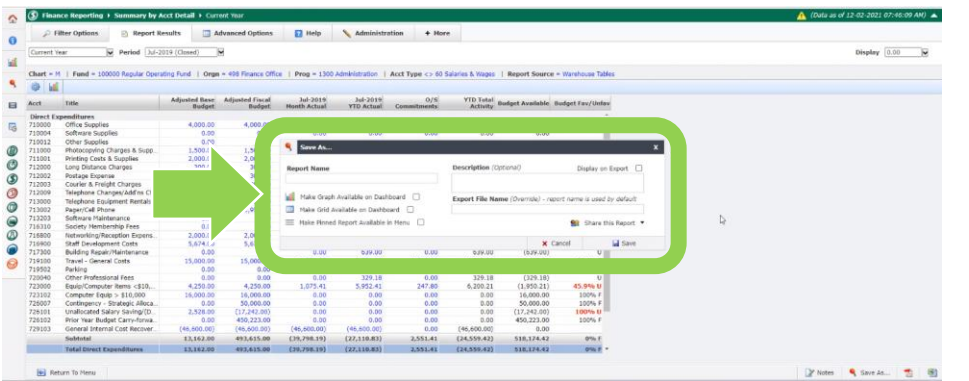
Finance Reporting › Summary by Acct Detail › Current Year

(Data as of 12-02-2021 07:46:09 AM)

Filter Options | Report Results | Advanced Options | Help | Administration | + More

Current Year | Period Jul-2019 (Closed)

Display 0.00

Chart = H | Fund = 100000 Regular Operating Fund | Orgn = 498 Finance Office | Prog = 1300 Administration | Acct Type <> 60 Salaries & Wages | Report Source = Warehouse Tables

| Acct | Title | Adjusted Base Budget | Adjusted Fiscal Budget | Jul-2019 Month Actual | Jul-2019 YTD Actual | O/S Commitments | YTD Total Activity | Budget Available | Budget Fav/Unfav |
|---|---|---|---|---|---|---|---|---|---|
| Direct Expenditures | | | | | | | | | |
| 710000 | Office Supplies | 4,000.00 | 4,000 | | | | | | |
| 713004 | Software Supplies | 0.00 | | | | | | | |
| 710012 | Other Supplies | 0.70 | | | | | | | |
| 711000 | Photocopying Charges & Supp... | 1,500 | 1,5 | | | | | | |
| 711001 | Printing Costs & Supplies | 2,000 | | | | | | | |
| 712000 | Long Distance Charges | 300 | | | | | | | |
| 712002 | Postage Expense | | | | | | | | |
| 712003 | Courier & Freight Charges | | | | | | | | |
| 712009 | Telephone Changes/AddIns Cl | | | | | | | | |
| 713000 | Telephone Equipment Rentals | | | | | | | | |
| 713002 | Paper/Cell Phone | | | | | | | | |
| 713203 | Software Maintenance | | | | | | | | |
| 716310 | Society Membership Fees | 0 | | | | | | | |
| 716800 | Networking/Reception Expens... | 2,000 | 2,0 | | | | | | |
| 716900 | Staff Development Costs | 5,674 | 5,6 | | | | | | |
| 717300 | Building Repair/Maintenance | 0.00 | | 0.00 | 639.00 | 0.00 | 639.00 | (639.00) | |
| 719100 | Travel - General Costs | 15,000.00 | 15,000 | | | | | | |
| 719502 | Parking | 0.00 | | | | | | | |
| 720040 | Other Professional Fees | 0.00 | 0.00 | 0.00 | 329.18 | 0.00 | 329.18 | (329.18) | U |
| 723000 | Equip/Computer Items <$10,... | 4,250.00 | 4,250.00 | 1,075.41 | 5,952.41 | 247.80 | 6,200.21 | (1,950.21) | 45.9% U |
| 723102 | Computer Equip > $10,000 | 16,000.00 | 16,000.00 | 0.00 | 0.00 | 0.00 | 0.00 | 16,000.00 | 100% F |
| 725007 | Contingency - Strategic Alloca... | 0.00 | 50,000.00 | 0.00 | 0.00 | 0.00 | 0.00 | 50,000.00 | 100% F |
| 726101 | Unallocated Salary Saving(D... | 2,528.00 | (17,242.00) | 0.00 | 0.00 | 0.00 | 0.00 | (17,242.00) | 100% U |
| 726102 | Prior Year Budget Carry-forwa... | 0.00 | 450,223.00 | 0.00 | 0.00 | 0.00 | 0.00 | 450,223.00 | 100% F |
| 729103 | General Internal Cost Recover... | (46,600.00) | (46,600.00) | (46,600.00) | (46,600.00) | 0.00 | (46,600.00) | 0.00 | |
| | Subtotal | 13,162.00 | 493,615.00 | (39,798.19) | (27,110.83) | 2,551.41 | (24,559.42) | 518,174.42 | 8% F |
| | Total Direct Expenditures | 13,162.00 | 493,615.00 | (39,798.19) | (27,110.83) | 2,551.41 | (24,559.42) | 518,174.42 | 8% F |

Save As...
Report Name
Description (Optional)
Display on Export
Make Graph Available on Dashboard
Make Grid Available on Dashboard
Make Pinned Report Available in Menu
Export File Name (Override) - report name is used by default
Share this Report
Cancel
Save

Return To Menu

Notes | Save As...